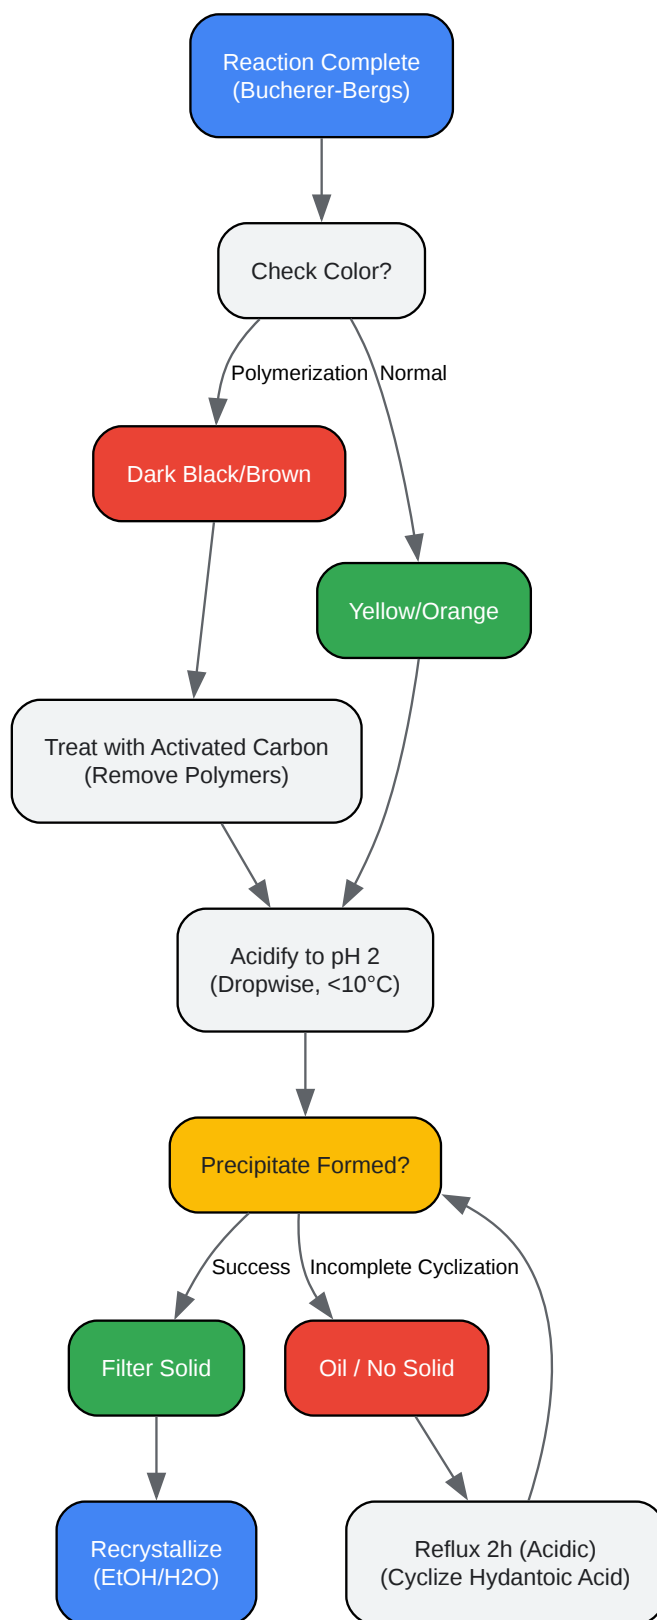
Reaction Complete
(Bucherer-Bergs)

Check Color?

Polymerization

Normal

Dark Black/Brown

Yellow/Orange

Treat with Activated Carbon
(Remove Polymers)

Acidify to pH 2
(Dropwise, <10°C)

Precipitate Formed?

Success

Incomplete Cyclization

Filter Solid

Oil / No Solid

Recrystallize
(EtOH/H2O)

Reflux 2h (Acidic)
(Cyclize Hydantoic Acid)